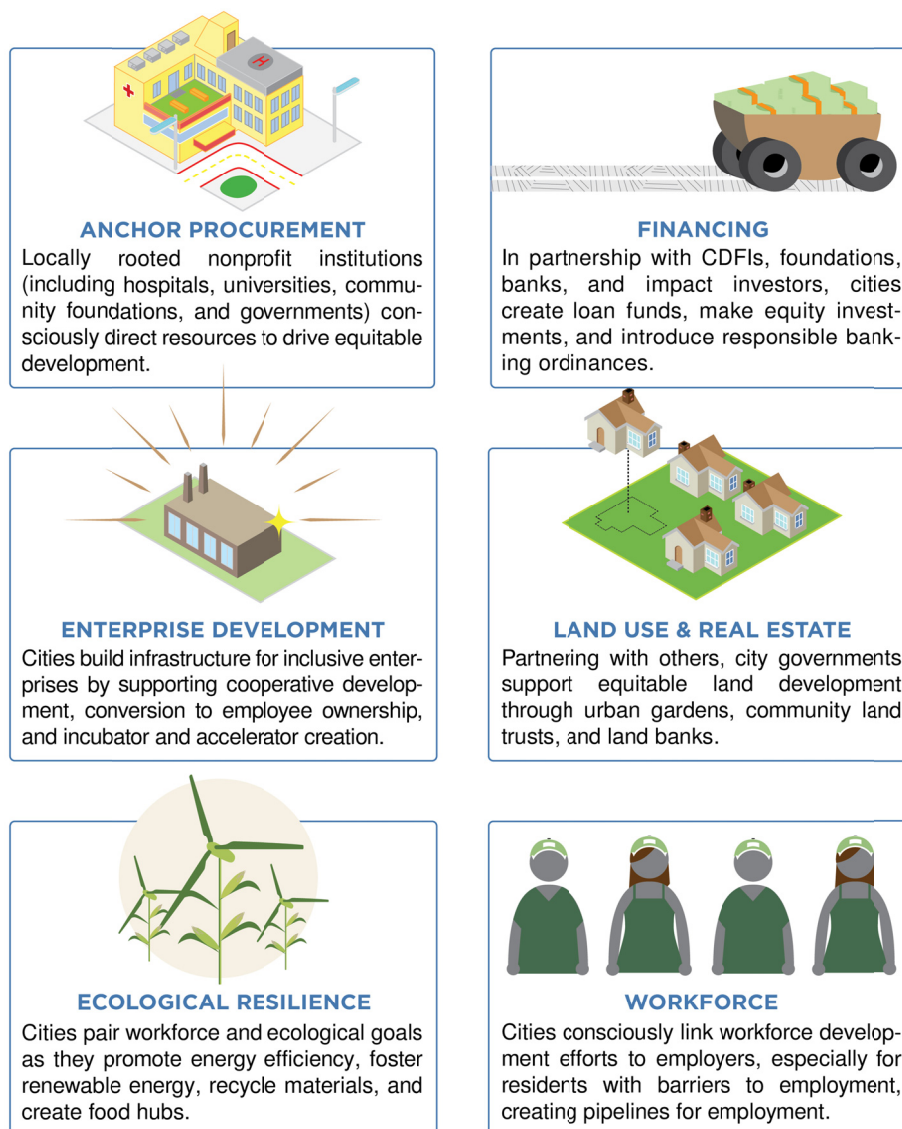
ANCHOR PROCUREMENT
Locally rooted nonprofit institutions (including hospitals, universities, community foundations, and governments) consciously direct resources to drive equitable development.

FINANCING
In partnership with CDFIs, foundations, banks, and impact investors, cities create loan funds, make equity investments, and introduce responsible banking ordinances.

ENTERPRISE DEVELOPMENT
Cities build infrastructure for inclusive enterprises by supporting cooperative development, conversion to employee ownership, and incubator and accelerator creation.

LAND USE & REAL ESTATE
Partnering with others, city governments support equitable land development through urban gardens, community land trusts, and land banks.

ECOLOGICAL RESILIENCE
Cities pair workforce and ecological goals as they promote energy efficiency, foster renewable energy, recycle materials, and create food hubs.

WORKFORCE
Cities consciously link workforce development efforts to employers, especially for residents with barriers to employment, creating pipelines for employment.